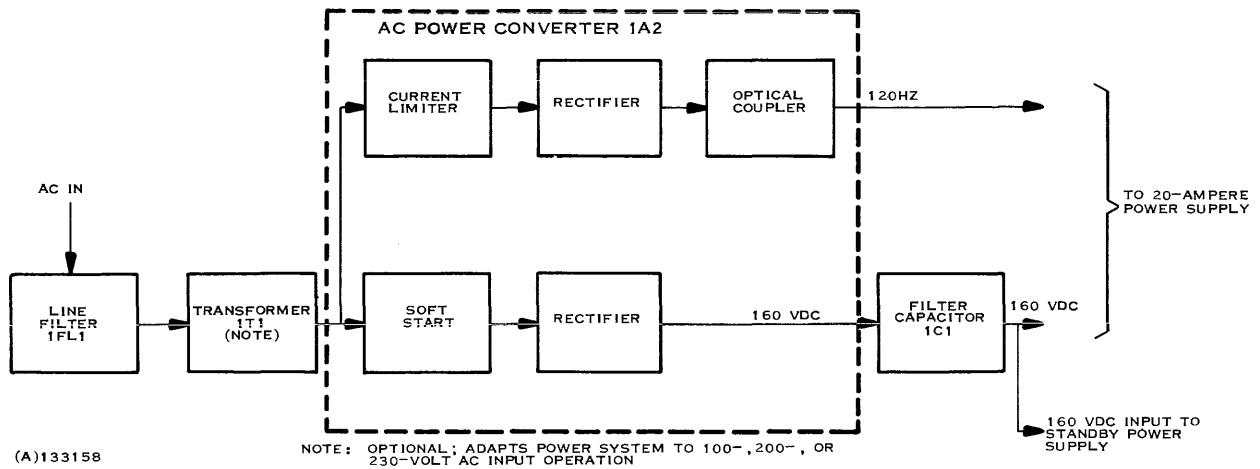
AC POWER CONVERTER 1A2

CURRENT LIMITER

RECTIFIER

OPTICAL COUPLER

120HZ

TO 20-AMPERE POWER SUPPLY

AC IN

LINE FILTER 1FL1

TRANSFORMER 1T1 (NOTE)

SOFT START

RECTIFIER

160 VDC

FILTER CAPACITOR 1C1

160 VDC

160 VDC INPUT TO STANDBY POWER SUPPLY

NOTE: OPTIONAL; ADAPTS POWER SYSTEM TO 100-, 200-, OR 230-VOLT AC INPUT OPERATION

(A)133158